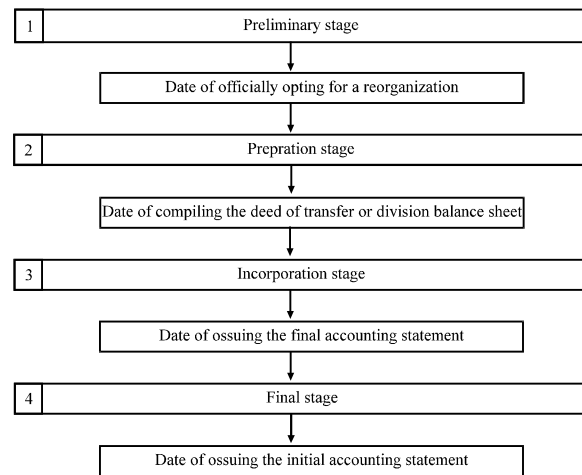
1 Preliminary stage

Date of officially opting for a reorganization

2 Prepration stage

Date of compiling the deed of transfer or division balance sheet

3 Incorporation stage

Date of ossuing the final accounting statement

4 Final stage

Date of ossuing the initial accounting statement